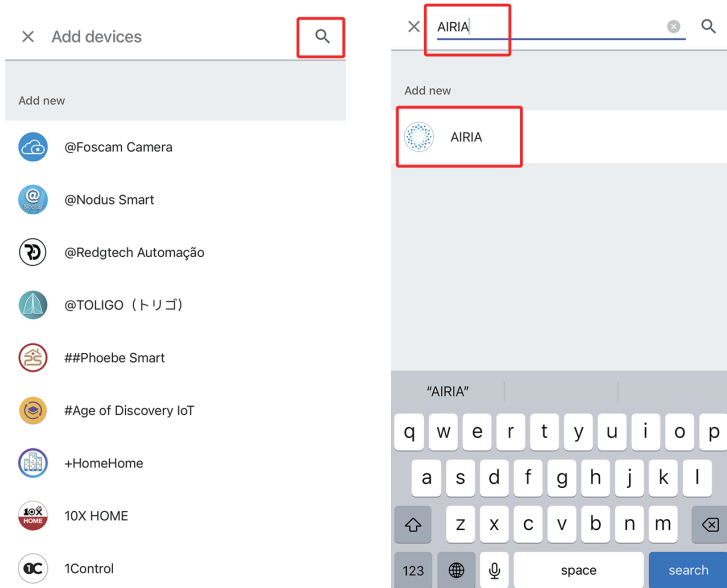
Add devices

Add new

@Foscam Camera

@Nodus Smart

@Redgtech Automação

@TOLIGO（トリゴ）

##Phoebe Smart

#Age of Discovery IoT

+HomeHome

10X HOME

1Control

AIRIA

Add new

AIRIA

"AIRIA"

q w e r t y u i o p

a s d f g h j k l

z x c v b n m

123

space

search